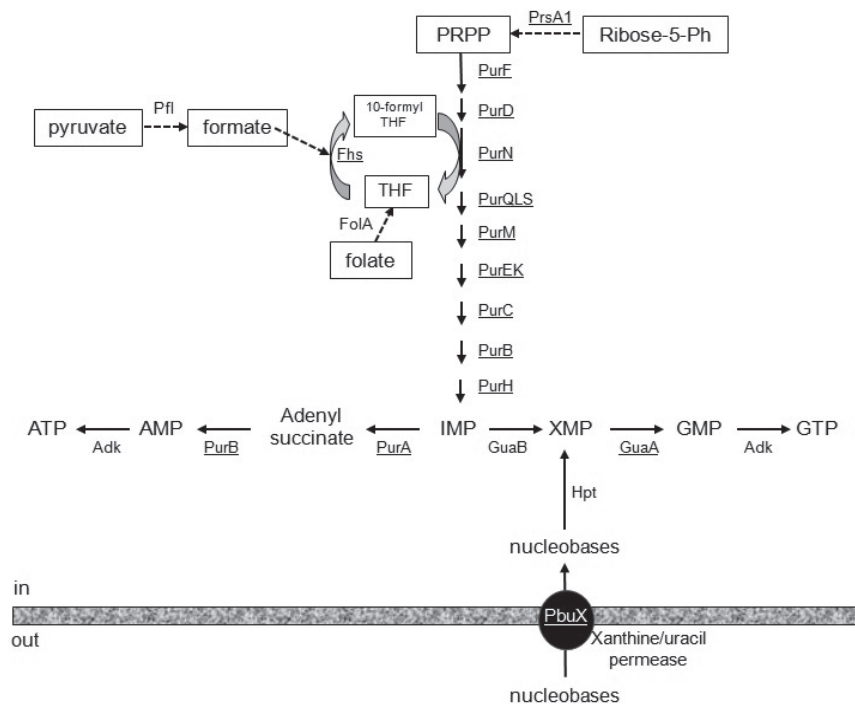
PrsA1
PRPP
Ribose-5-Ph
PurF
pyruvate
Pfl
formate
10-formyl THF
PurD
Fhs
PurN
THF
PurQLS
FolA
PurM
folate
PurEK
PurC
PurB
PurH
ATP
Adk
AMP
PurB
Adenyl succinate
PurA
IMP
GuaB
XMP
GuaA
GMP
Adk
GTP
Hpt
nucleobases
in
PbuX
out
Xanthine/uracil permease
nucleobases